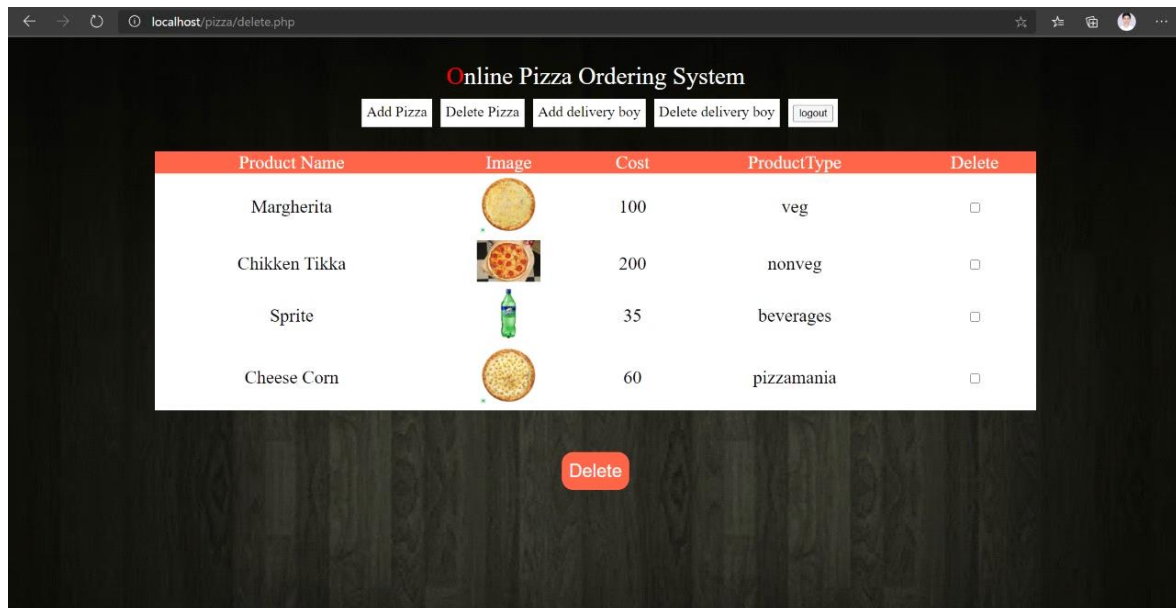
localhost/pizza/delete.php

Online Pizza Ordering System

Add Pizza Delete Pizza Add delivery boy Delete delivery boy logout

| Product Name | Image | Cost | ProductType | Delete |
|---|---|---|---|---|
| Margherita | | 100 | veg | |
| Chikken Tikka | | 200 | nonveg | |
| Sprite | | 35 | beverages | |
| Cheese Corn | | 60 | pizzamania | |

Delete